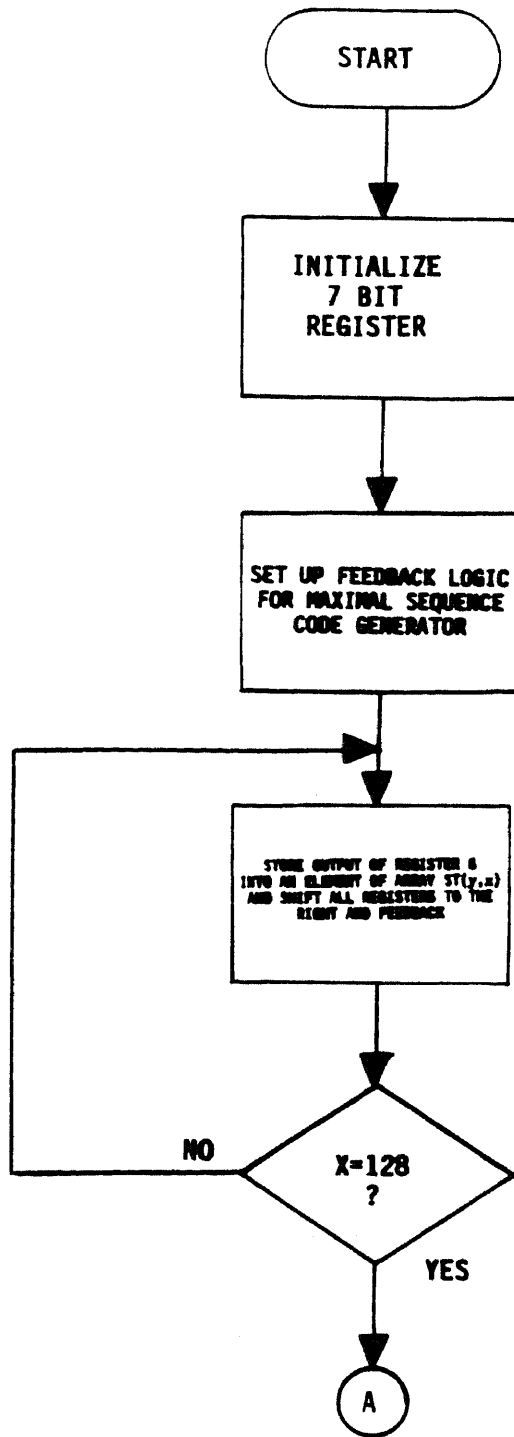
START

INITIALIZE 7 BIT REGISTER

SET UP FEEDBACK LOGIC FOR MAXIMAL SEQUENCE CODE GENERATOR

STORE OUTPUT OF REGISTER 6 INTO AN ELEMENT OF ARRAY ST(y,x) AND SHIFT ALL REGISTERS TO THE RIGHT AND FEEDBACK

NO

X=128 ?

YES

A